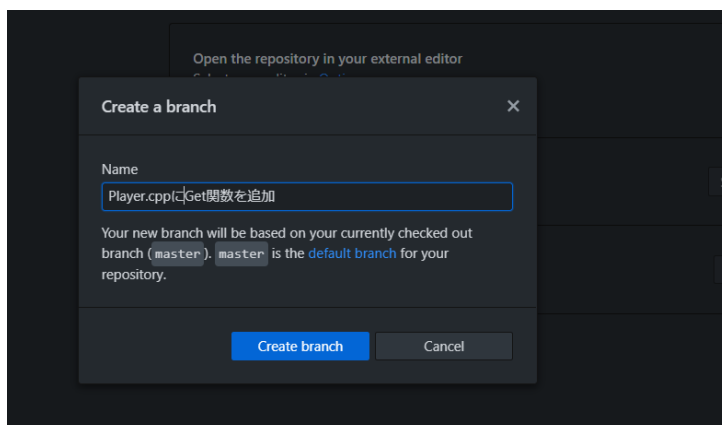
Open the repository in your external editor

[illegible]

Create a branch

×

Name

Player.cppにGet関数を追加

Your new branch will be based on your currently checked out branch (master). master is the default branch for your repository.

Create branch

Cancel